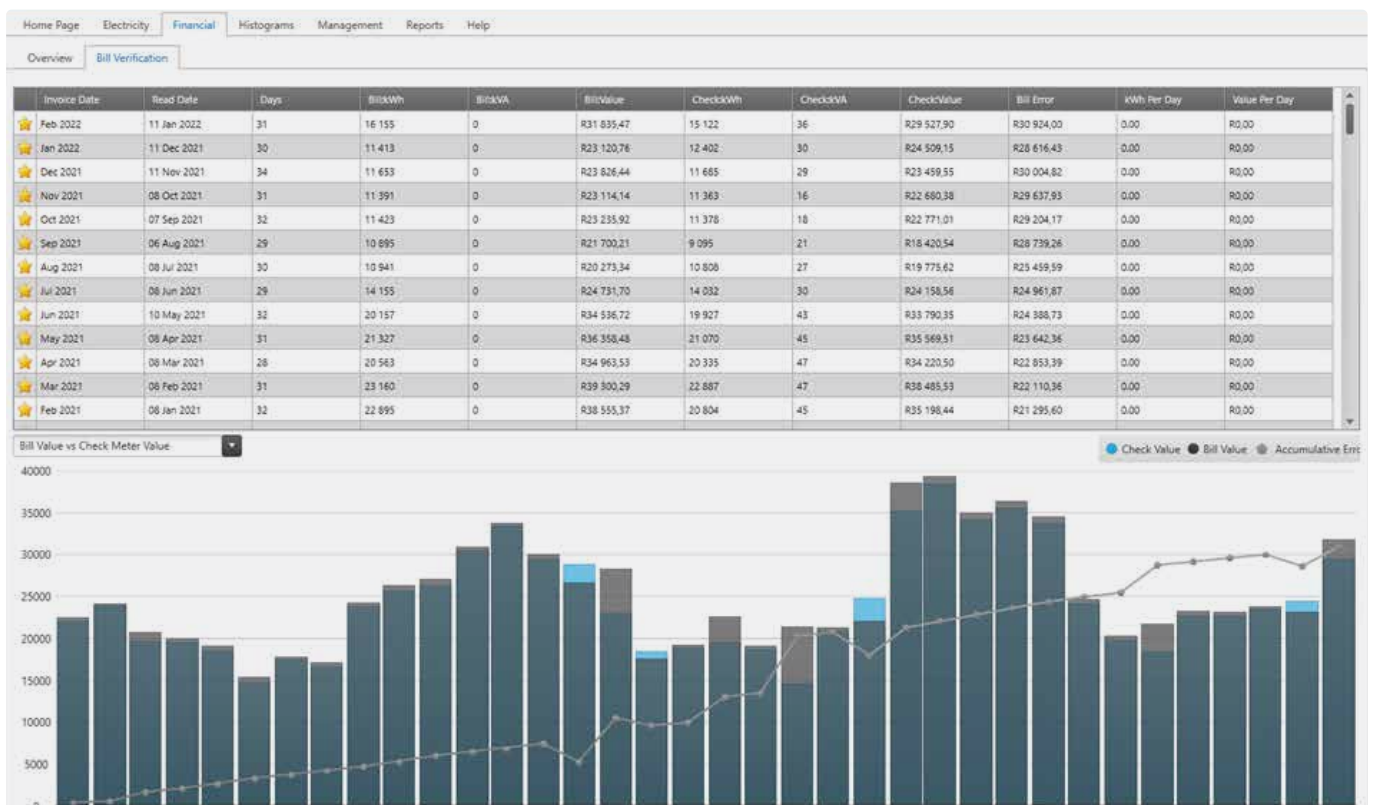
Home Page Electricity Financial Histograms Management Reports Help

Overview Bill Verification

| Invoice Date | Read Date | Days | BillkWh | BillkVA | BillValue | CheckkWh | CheckkVA | CheckValue | Bill Error | kWh Per Day | Value Per Day |
|---|---|---|---|---|---|---|---|---|---|---|---|
| Feb 2022 | 11 Jan 2022 | 31 | 16 155 | 0 | R31 835,47 | 15 122 | 36 | R29 527,90 | R30 924,00 | 0.00 | R0,00 |
| Jan 2022 | 11 Dec 2021 | 30 | 11 413 | 0 | R23 120,76 | 12 402 | 30 | R24 509,15 | R28 616,43 | 0.00 | R0,00 |
| Dec 2021 | 11 Nov 2021 | 34 | 11 653 | 0 | R23 826,44 | 11 685 | 29 | R23 459,55 | R30 004,82 | 0.00 | R0,00 |
| Nov 2021 | 08 Oct 2021 | 31 | 11 391 | 0 | R23 114,14 | 11 363 | 16 | R22 680,38 | R29 637,93 | 0.00 | R0,00 |
| Oct 2021 | 07 Sep 2021 | 32 | 11 423 | 0 | R23 235,92 | 11 378 | 18 | R22 771,01 | R29 204,17 | 0.00 | R0,00 |
| Sep 2021 | 06 Aug 2021 | 29 | 10 895 | 0 | R21 700,21 | 9 095 | 21 | R18 420,54 | R28 739,26 | 0.00 | R0,00 |
| Aug 2021 | 08 Jul 2021 | 30 | 10 941 | 0 | R20 273,34 | 10 808 | 27 | R19 775,62 | R25 459,59 | 0.00 | R0,00 |
| Jul 2021 | 08 Jun 2021 | 29 | 14 155 | 0 | R24 731,70 | 14 032 | 30 | R24 158,56 | R24 961,87 | 0.00 | R0,00 |
| Jun 2021 | 10 May 2021 | 32 | 20 157 | 0 | R34 536,72 | 19 927 | 43 | R33 790,35 | R24 388,73 | 0.00 | R0,00 |
| May 2021 | 08 Apr 2021 | 31 | 21 327 | 0 | R36 358,48 | 21 070 | 45 | R35 569,51 | R23 642,36 | 0.00 | R0,00 |
| Apr 2021 | 08 Mar 2021 | 28 | 20 563 | 0 | R34 963,53 | 20 335 | 47 | R34 220,50 | R22 853,39 | 0.00 | R0,00 |
| Mar 2021 | 08 Feb 2021 | 31 | 23 160 | 0 | R39 300,29 | 22 887 | 47 | R38 485,53 | R22 110,36 | 0.00 | R0,00 |
| Feb 2021 | 08 Jan 2021 | 32 | 22 895 | 0 | R38 555,37 | 20 804 | 45 | R35 198,44 | R21 295,60 | 0.00 | R0,00 |

Bill Value vs Check Meter Value

Check Value Bill Value Accumulative Errc

40000
35000
30000
25000
20000
15000
10000
5000